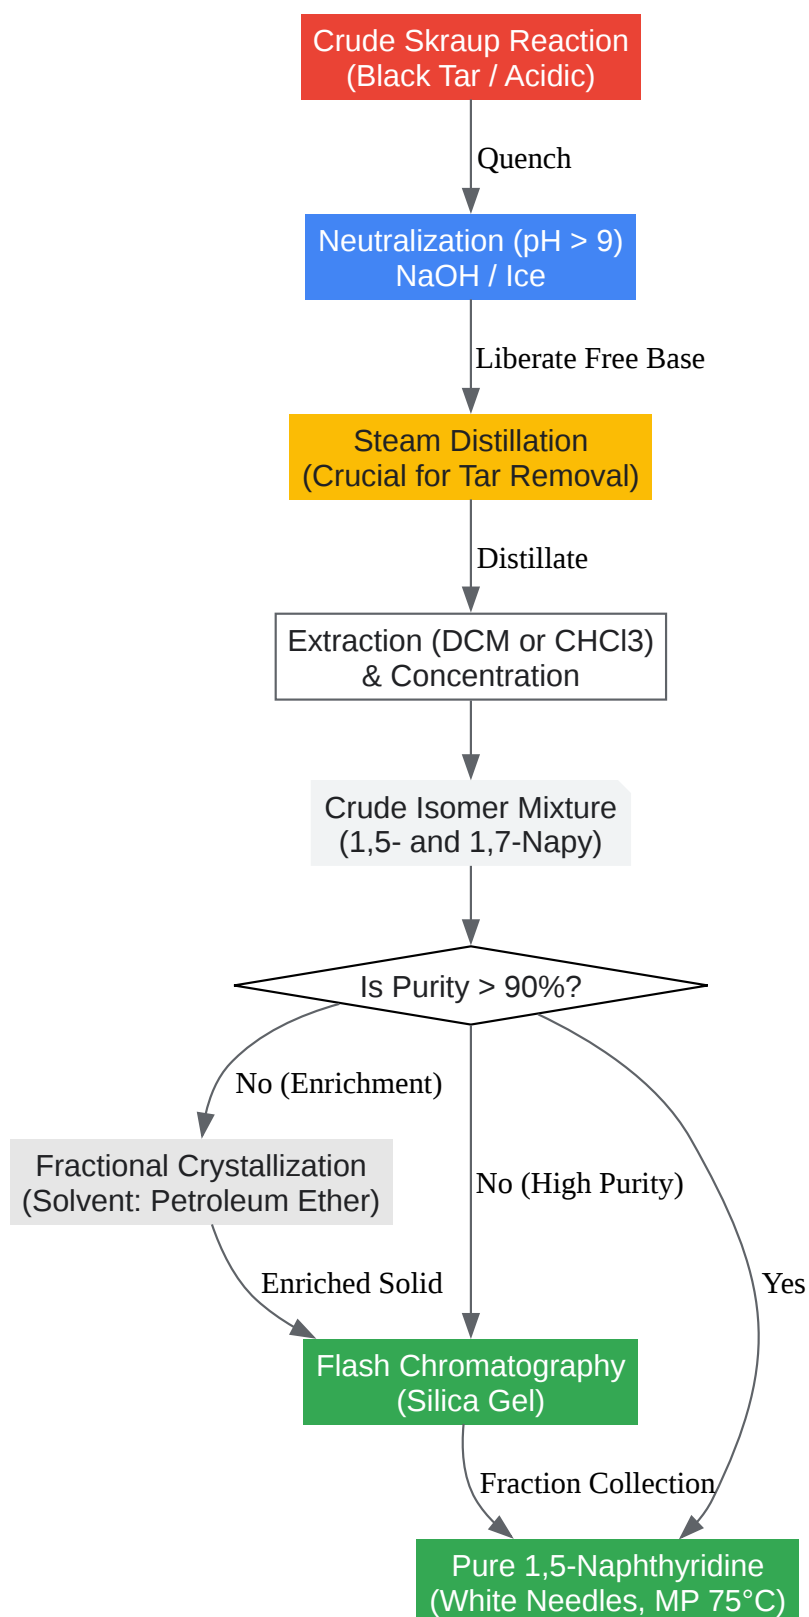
Crude Skraup Reaction
(Black Tar / Acidic)

Quench

Neutralization (pH > 9)
NaOH / Ice

Liberate Free Base

Steam Distillation
(Crucial for Tar Removal)

Distillate

Extraction (DCM or CHCl3)
& Concentration

Crude Isomer Mixture
(1,5- and 1,7-Napy)

Is Purity > 90%?

No (Enrichment)

Fractional Crystallization
(Solvent: Petroleum Ether)

No (High Purity)

Yes

Enriched Solid

Flash Chromatography
(Silica Gel)

Fraction Collection

Pure 1,5-Naphthyridine
(White Needles, MP 75°C)